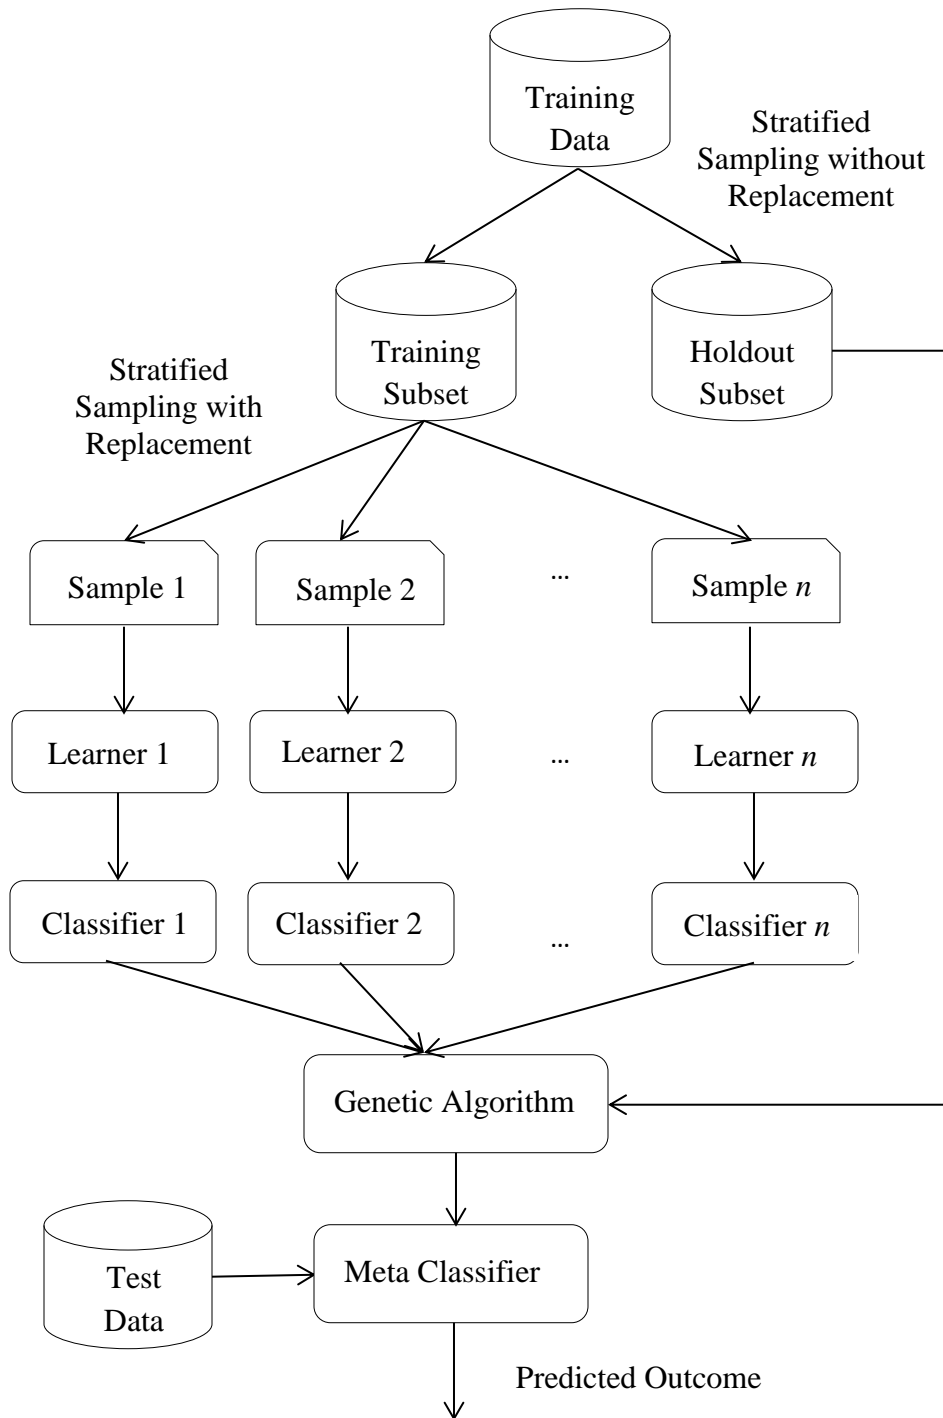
Training Data

Stratified Sampling without Replacement

Training Subset

Holdout Subset

Stratified Sampling with Replacement

Sample 1

Sample 2

...

Sample $n$

Learner 1

Learner 2

...

Learner $n$

Classifier 1

Classifier 2

...

Classifier $n$

Genetic Algorithm

Test Data

Meta Classifier

Predicted Outcome